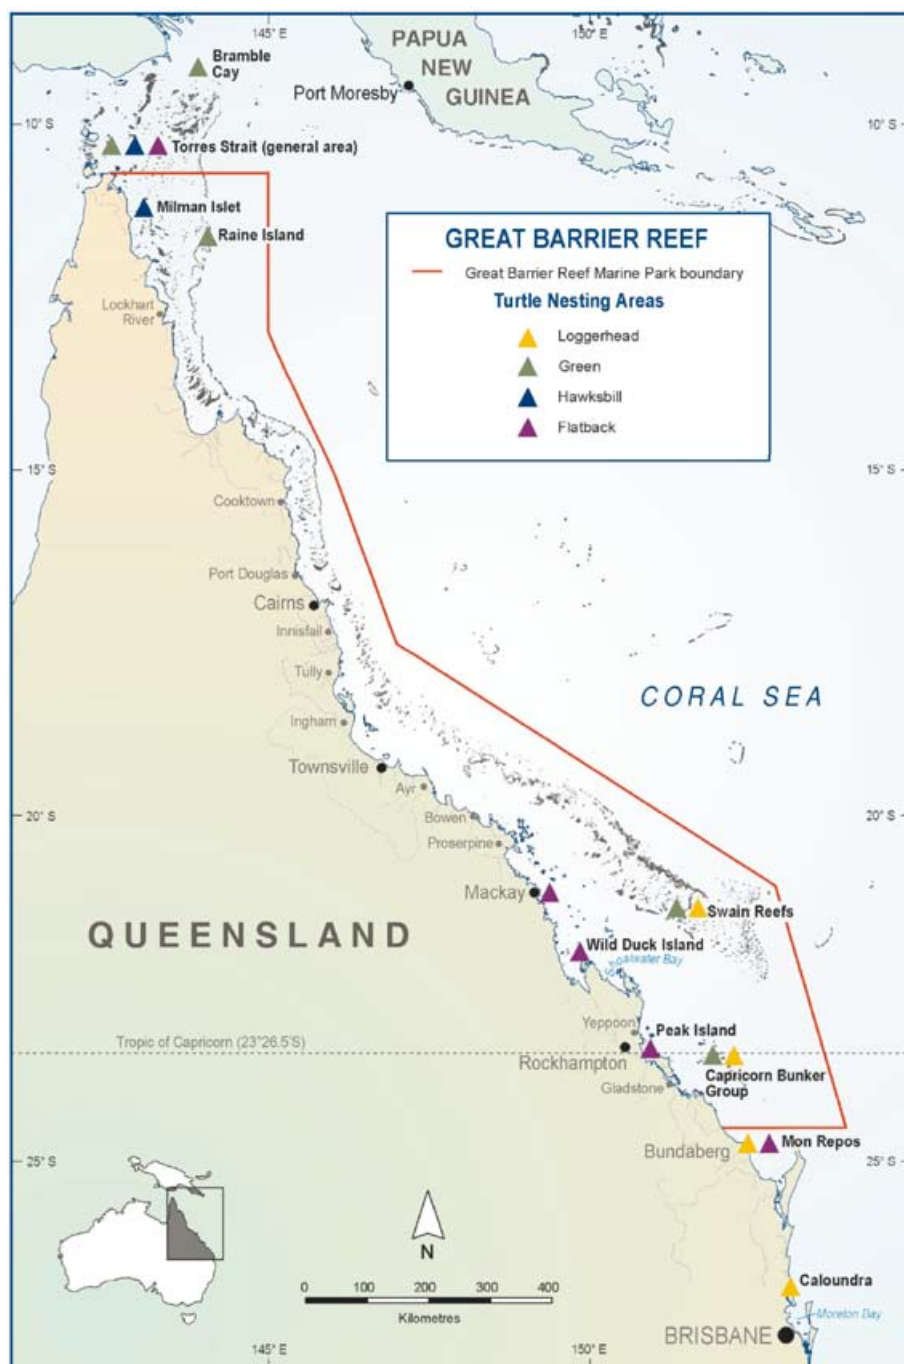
145° E

150° E

PAPUA NEW GUINEA

Port Moresby

Bramble Cay

10° S

10° S

Torres Strait (general area)

Milman Islet

Raine Island

GREAT BARRIER REEF

Great Barrier Reef Marine Park boundary

Turtle Nesting Areas

Loggerhead

Green

Hawksbill

Flatback

Lockhart River

15° S

15° S

Cooktown

Port Douglas

Cairns

Innisfail

Tully

Ingham

CORAL SEA

Townsville

Ayr

20° S

20° S

Bowen

Proserpine

Mackay

Swain Reefs

QUEENSLAND

Wild Duck Island

Shoalwater Bay

Yeppoon

Peak Island

Tropic of Capricorn (23°26.5'S)

Rockhampton

Capricorn Bunker Group

Gladstone

Mon Repos

25° S

Bundaberg

25° S

N

0 100 200 300 400

Kilometres

Caloundra

Moreton Bay

BRISBANE

145° E

150° E